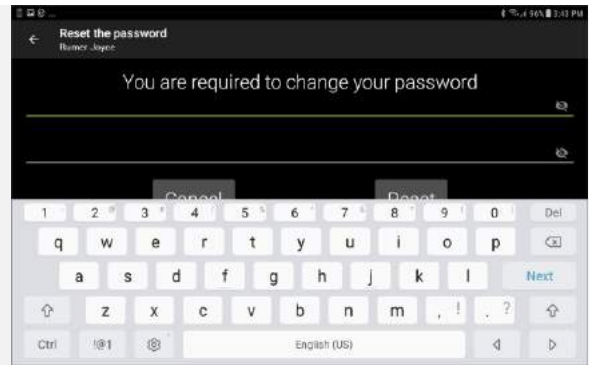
56% 3:43 PM

Reset the password
Rumer Joyce

You are required to change your password

Cancel Reset

1 2 3 4 5 6 7 8 9 0 Del
q w e r t y u i o p
a s d f g h j k l Next
z x c v b n m , ! . ?
Ctrl !@1 English (US)